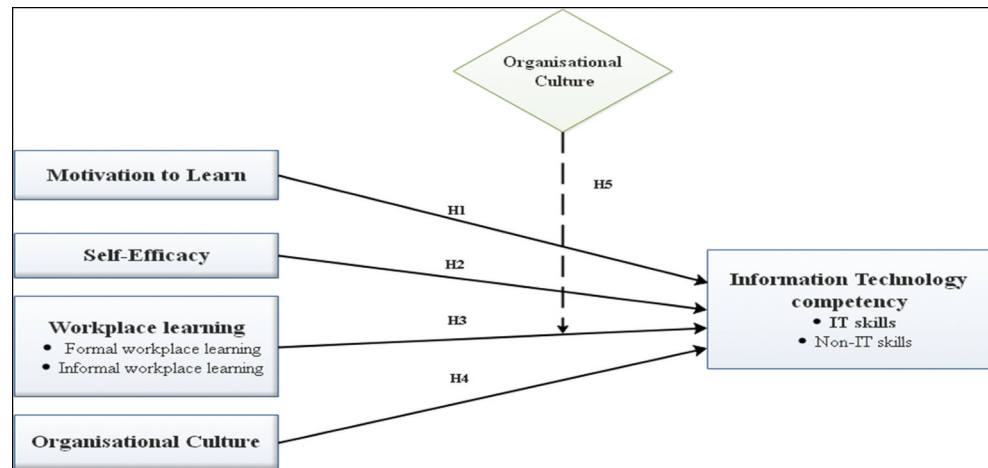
Organisational Culture

H5

Motivation to Learn

H1

Self-Efficacy

H2

Workplace learning
• Formal workplace learning
• Informal workplace learning

H3

H4

Organisational Culture

Information Technology competency
• IT skills
• Non-IT skills